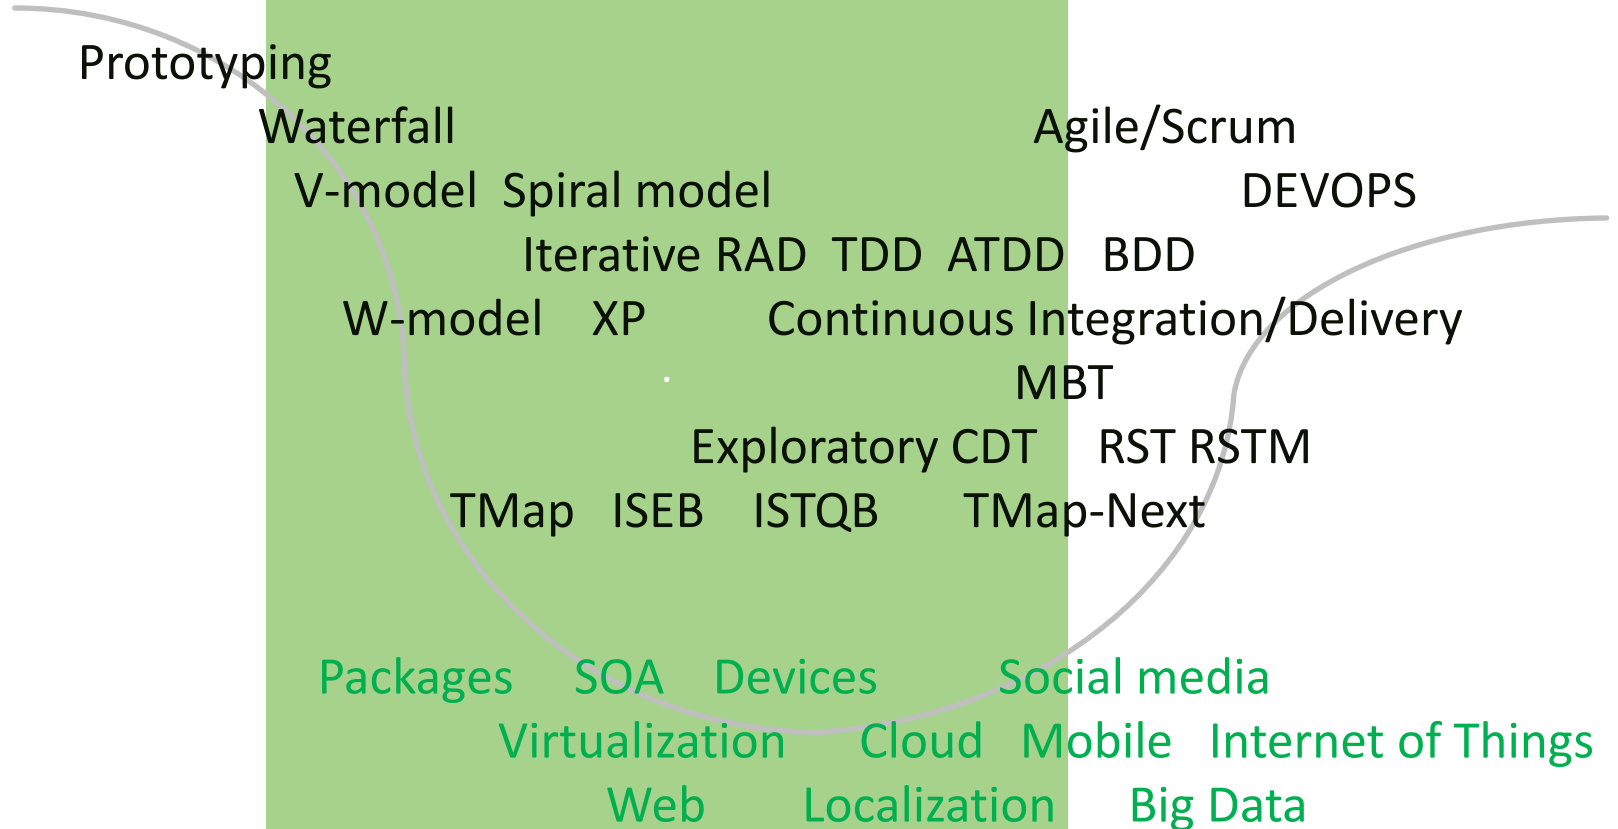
Prototyping

Waterfall Agile/Scrum

V-model Spiral model DEVOPS

Iterative RAD TDD ATDD BDD

W-model XP Continuous Integration/Delivery

MBT

Exploratory CDT RST RSTM

TMap ISEB ISTQB TMap-Next

Packages SOA Devices Social media

Virtualization Cloud Mobile Internet of Things

Web Localization Big Data